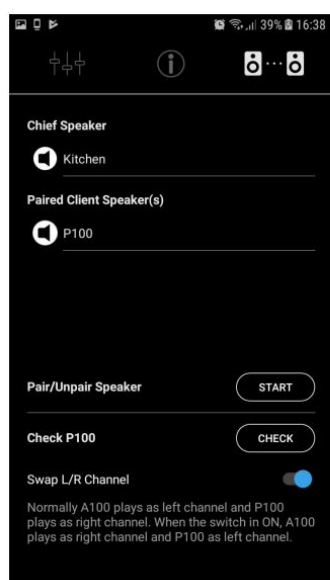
39% 16:38

Chief Speaker

Kitchen

Paired Client Speaker(s)

P100

Pair/Unpair Speaker

START

Check P100

CHECK

Swap L/R Channel

Normally A100 plays as left channel and P100 plays as right channel. When the switch in ON, A100 plays as right channel and P100 as left channel.